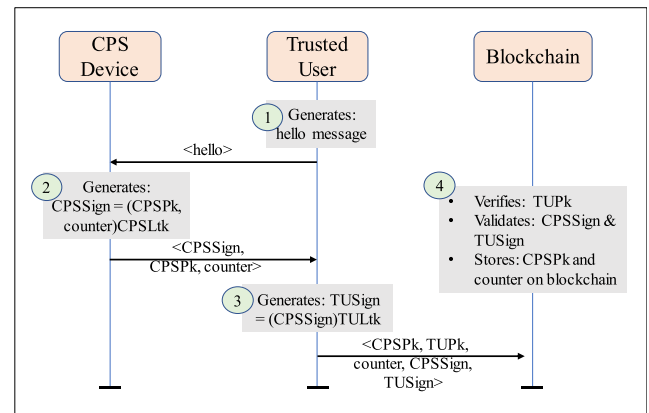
CPS Device

Trusted User

Blockchain

1 Generates: hello message

<hello>

2 Generates: CPSSign = (CPSPk, counter)CPSLtk

<CPSSign, CPSPk, counter>

3 Generates: TUSign = (CPSSign)TULtk

<CPSPk, TUPk, counter, CPSSign, TUSign>

4
- Verifies: TUPk
- Validates: CPSSign & TUSign
- Stores: CPSPk and counter on blockchain